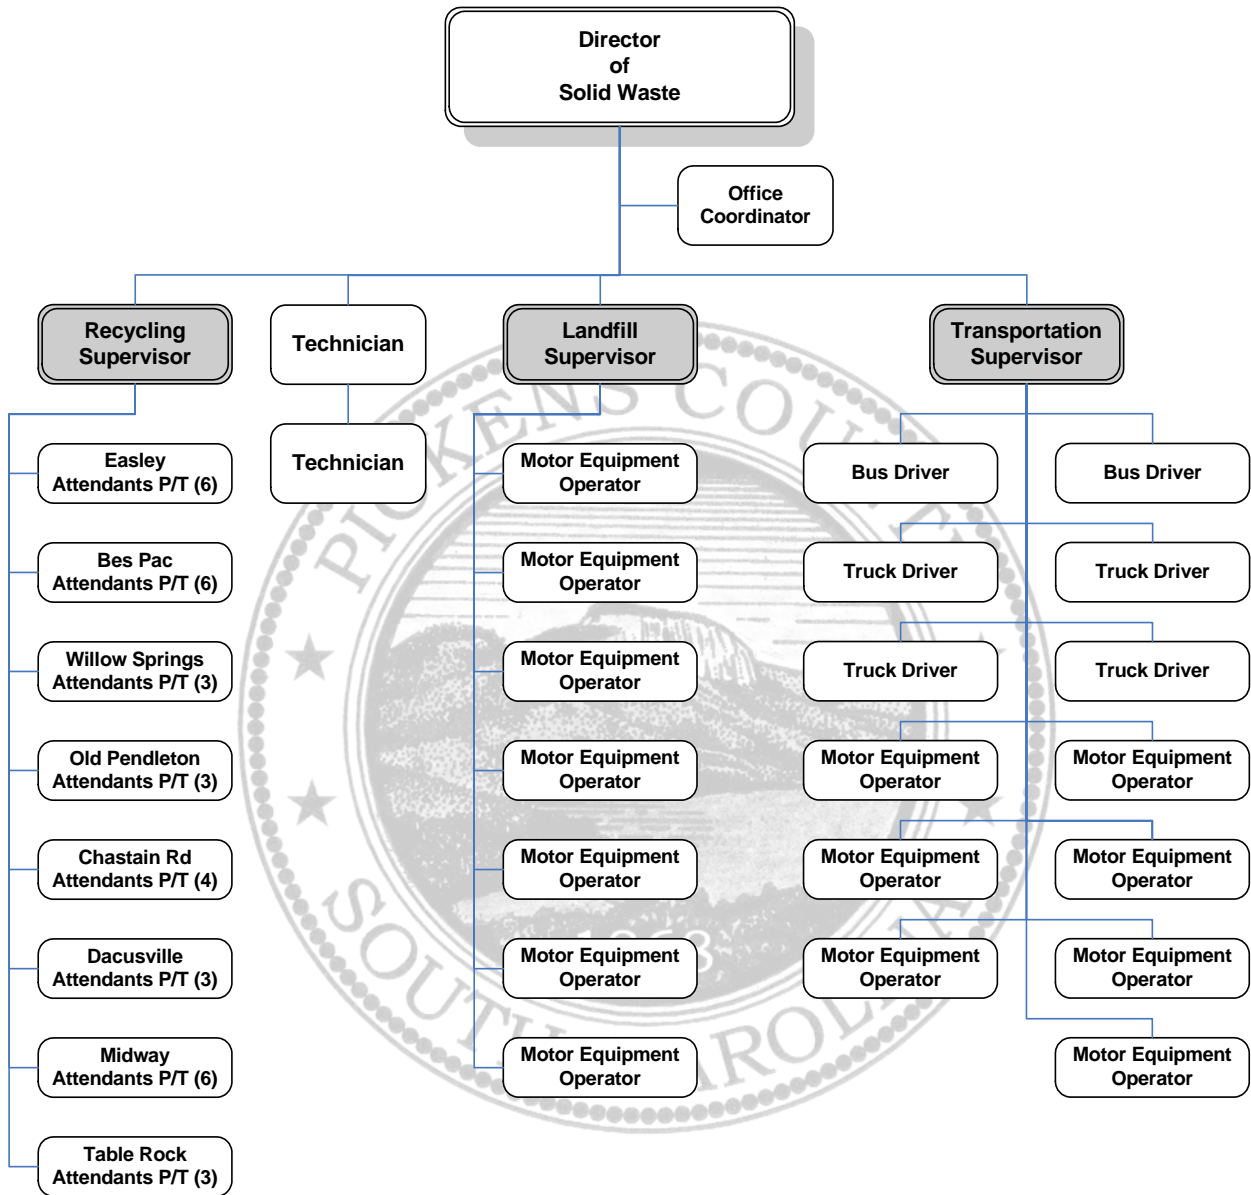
Director of Solid Waste

Office Coordinator

Recycling Supervisor

Technician

Landfill Supervisor

Transportation Supervisor

Easley Attendants P/T (6)

Bes Pac Attendants P/T (6)

Willow Springs Attendants P/T (3)

Old Pendleton Attendants P/T (3)

Chastain Rd Attendants P/T (4)

Dacusville Attendants P/T (3)

Midway Attendants P/T (6)

Table Rock Attendants P/T (3)

Technician

Motor Equipment Operator

Motor Equipment Operator

Motor Equipment Operator

Motor Equipment Operator

Motor Equipment Operator

Motor Equipment Operator

Motor Equipment Operator

Bus Driver

Bus Driver

Truck Driver

Truck Driver

Truck Driver

Truck Driver

Motor Equipment Operator

Motor Equipment Operator

Motor Equipment Operator

Motor Equipment Operator

Motor Equipment Operator

Motor Equipment Operator

Motor Equipment Operator

PICKENS COUNTY SOUTH CAROLINA 1868